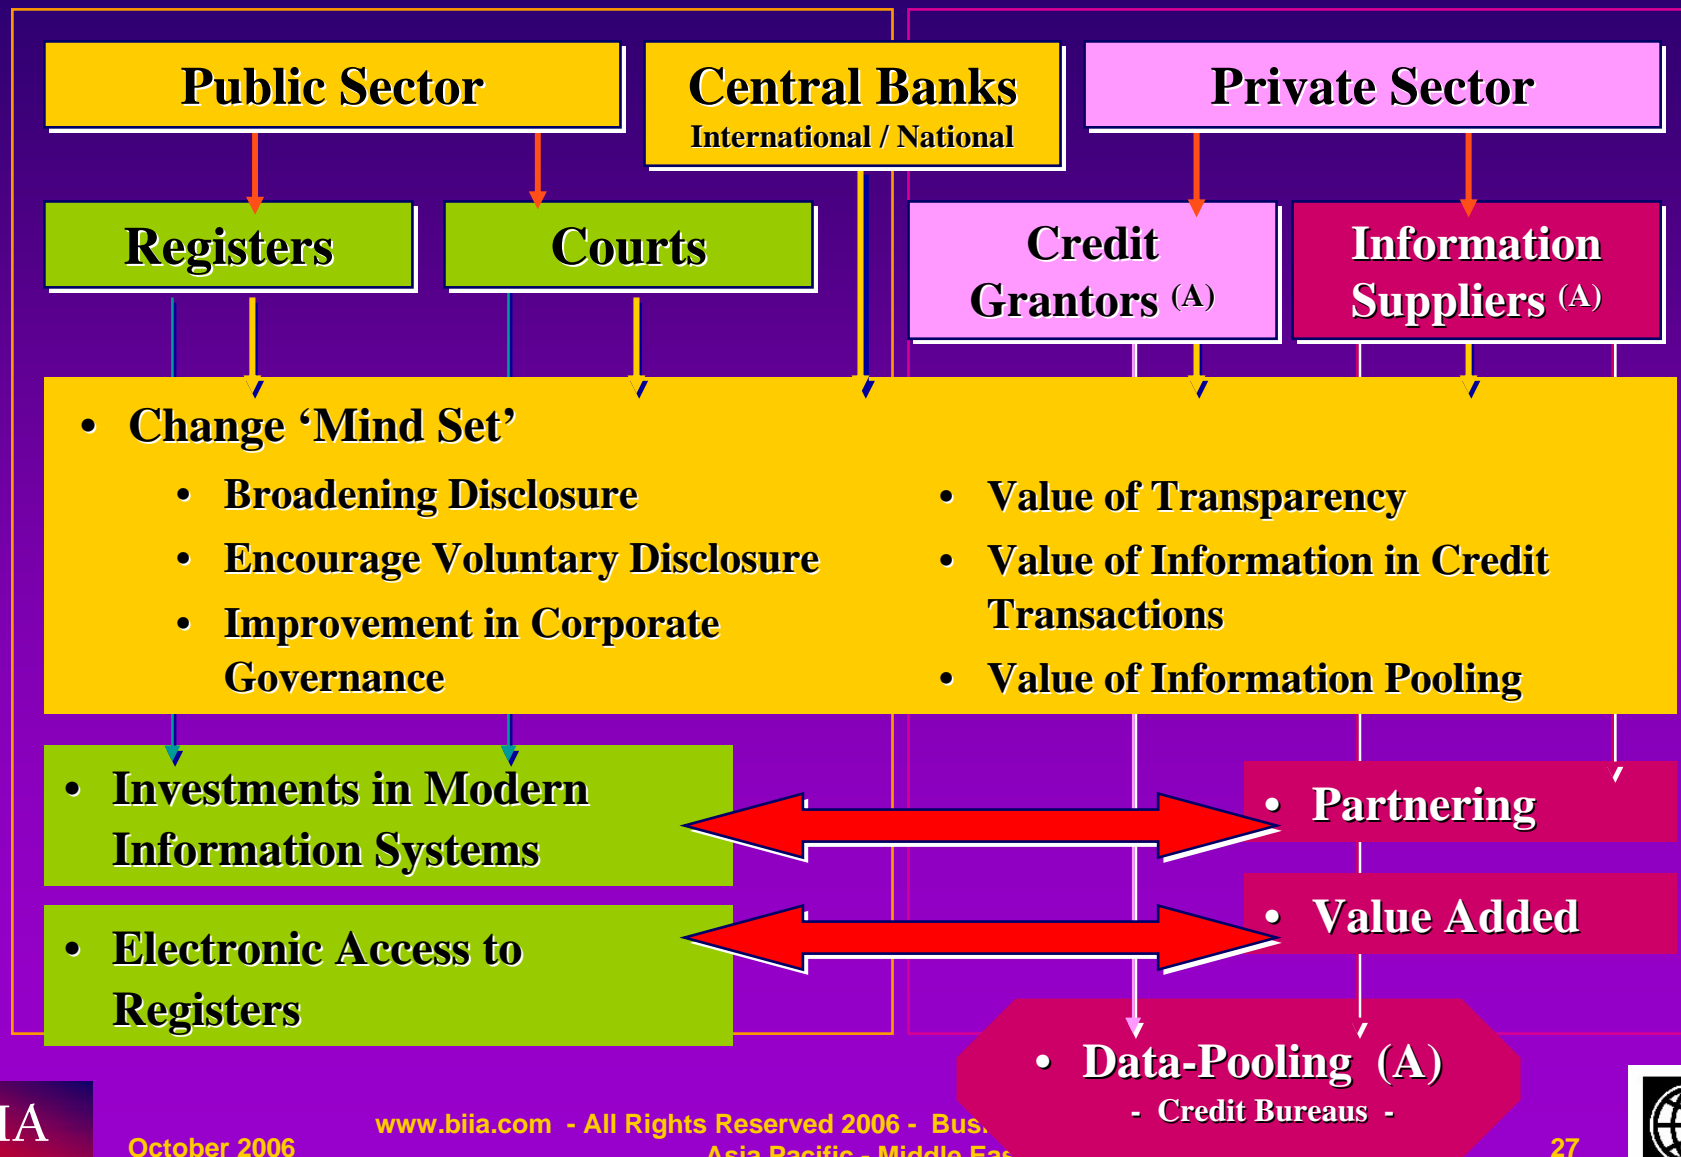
Public Sector

Central Banks
International / National

Private Sector

Registers

Courts

Credit Grantors (A)

Information Suppliers (A)

• Change ‘Mind Set’

• Broadening Disclosure
• Encourage Voluntary Disclosure
• Improvement in Corporate Governance

• Value of Transparency
• Value of Information in Credit Transactions
• Value of Information Pooling

• Investments in Modern Information Systems

• Electronic Access to Registers

• Partnering

• Value Added

• Data-Pooling (A)
- Credit Bureaus -

IA

October 2006

www.biia.com - All Rights Reserved 2006 - Bus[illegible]
Asia Pacific - Middle Eas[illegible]

27